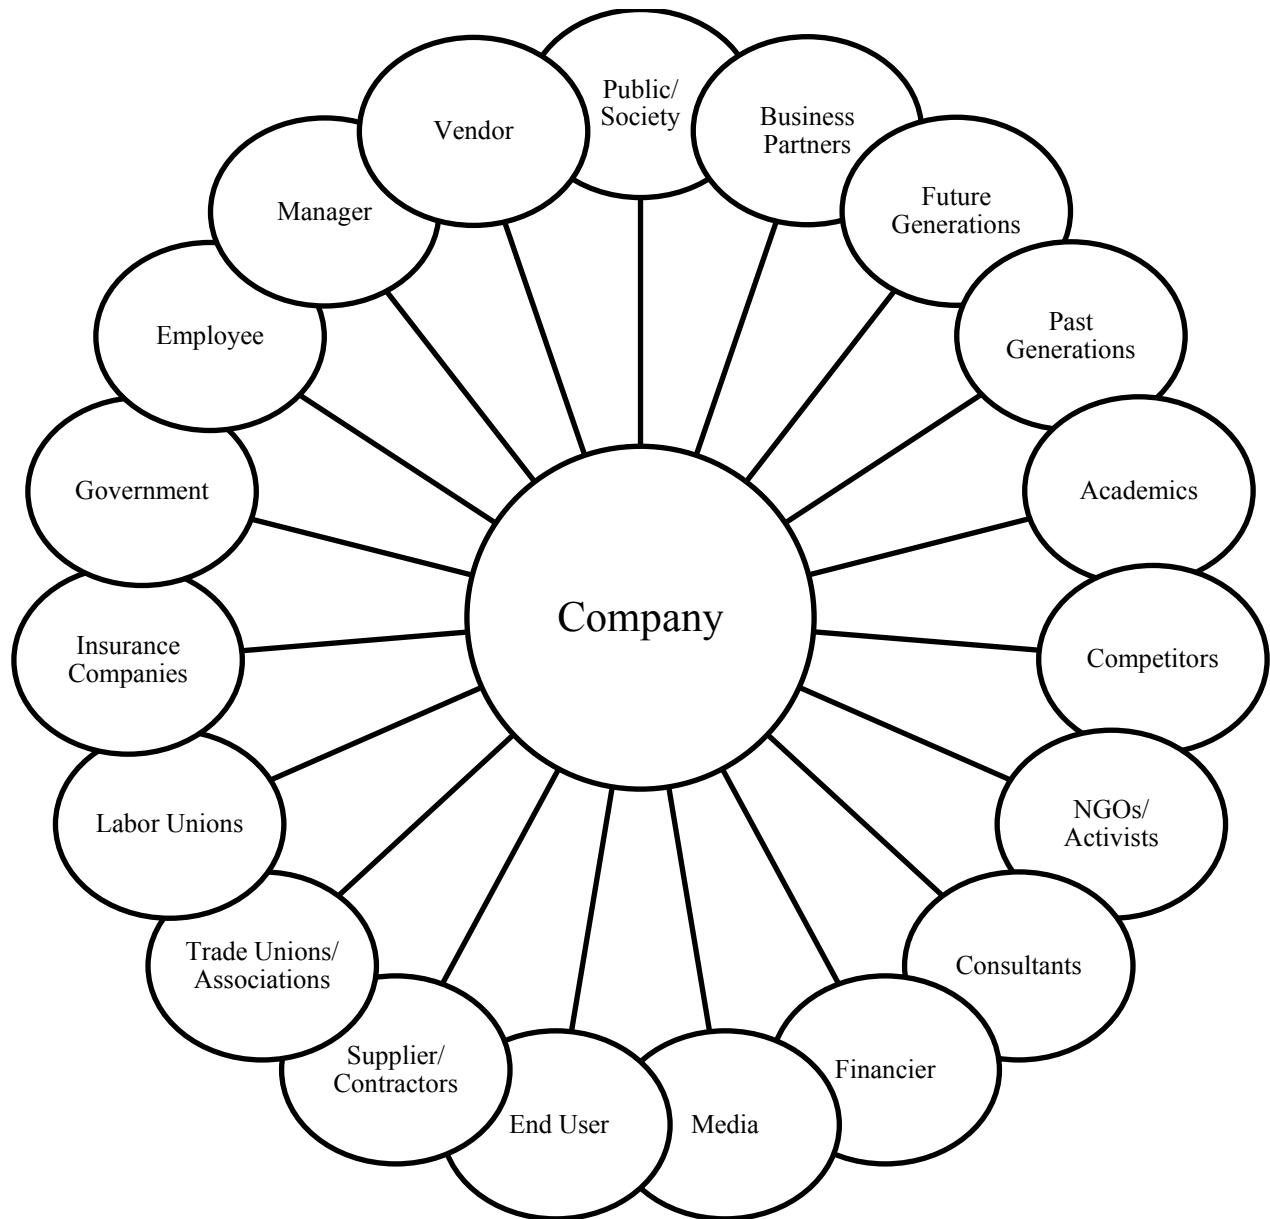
Company

Public/ Society

Business Partners

Future Generations

Past Generations

Academics

Competitors

NGOs/ Activists

Consultants

Financier

Media

End User

Supplier/ Contractors

Trade Unions/ Associations

Labor Unions

Insurance Companies

Government

Employee

Manager

Vendor